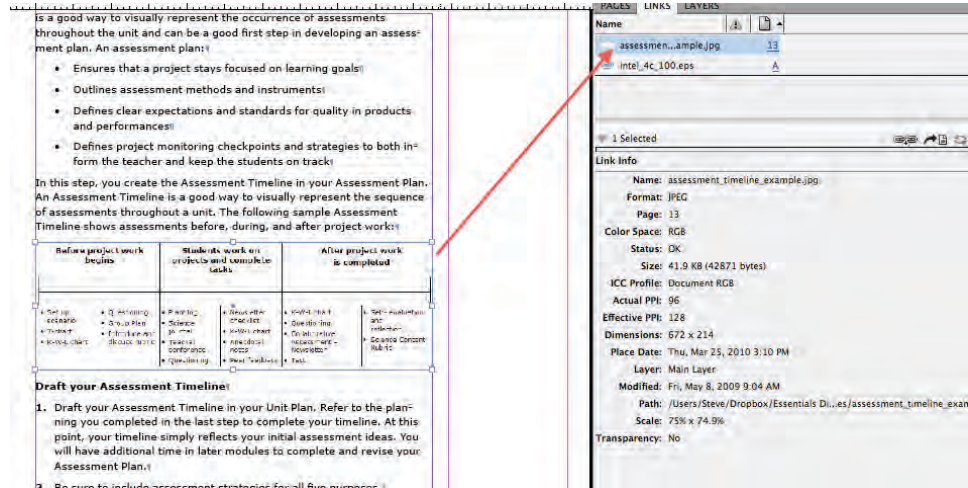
is a good way to visually represent the occurrence of assessments throughout the unit and can be a good first step in developing an assessment plan. An assessment plan:

- Ensures that a project stays focused on learning goals
- Outlines assessment methods and instruments
- Defines clear expectations and standards for quality in products and performances
- Defines project monitoring checkpoints and strategies to both inform the teacher and keep the students on track

In this step, you create the Assessment Timeline in your Assessment Plan. An Assessment Timeline is a good way to visually represent the sequence of assessments throughout a unit. The following sample Assessment Timeline shows assessments before, during, and after project work:

| Before project work begins | Students work on projects and complete tasks | After project work is completed |
|---|---|---|
| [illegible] | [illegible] | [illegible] |

Draft your Assessment Timeline

1. Draft your Assessment Timeline in your Unit Plan. Refer to the planning you completed in the last step to complete your timeline. At this point, your timeline simply reflects your initial assessment ideas. You will have additional time in later modules to complete and revise your Assessment Plan.

2. Be sure to include assessment strategies for all five purposes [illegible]

PAGES LINKS LAYERS
Name
assessmen...ample.jpg 13
intel_4c_100.eps A
1 Selected
Link Info
Name: assessment_timeline_example.jpg
Format: JPEG
Page: 13
Color Space: RGB
Status: OK
Size: 41.9 KB (42871 bytes)
ICC Profile: Document RGB
Actual PPI: 96
Effective PPI: 128
Dimensions: 672 x 214
Place Date: Thu, Mar 25, 2010 3:10 PM
Layer: Main Layer
Modified: Fri, May 8, 2009 9:04 AM
Path: /Users/Steve/Dropbox/Essentials D...es/assessment_timeline_exam
Scale: 75% x 74.9%
Transparency: No